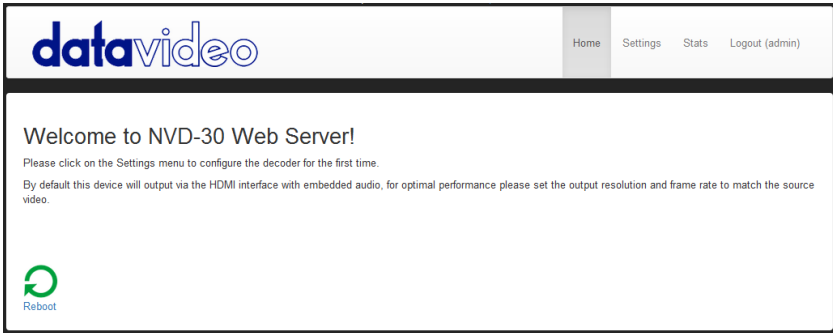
datavideo

Home Settings Stats Logout (admin)

Welcome to NVD-30 Web Server!

Please click on the Settings menu to configure the decoder for the first time.

By default this device will output via the HDMI interface with embedded audio, for optimal performance please set the output resolution and frame rate to match the source video.

Reboot